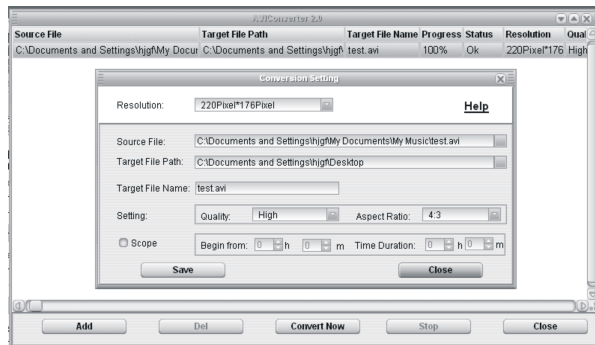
AVIConverter 2.0

| Source File | Target File Path | Target File Name | Progress | Status | Resolution | Qual |
|---|---|---|---|---|---|---|
| C:\Documents and Settings\hjgf\My Docur | C:\Documents and Settings\hjgf\ | test.avi | 100% | Ok | 220Pixel*176 | High |

Conversion Setting

Resolution: 220Pixel*176Pixel

Help

Source File: C:\Documents and Settings\hjgf\My Documents\My Music\test.avi

Target File Path: C:\Documents and Settings\hjgf\Desktop

Target File Name: test.avi

Setting: Quality: High Aspect Ratio: 4:3

Scope Begin from: 0 h 0 m Time Duration: 0 h 0 m

Save

Close

Add Del Convert Now Stop Close